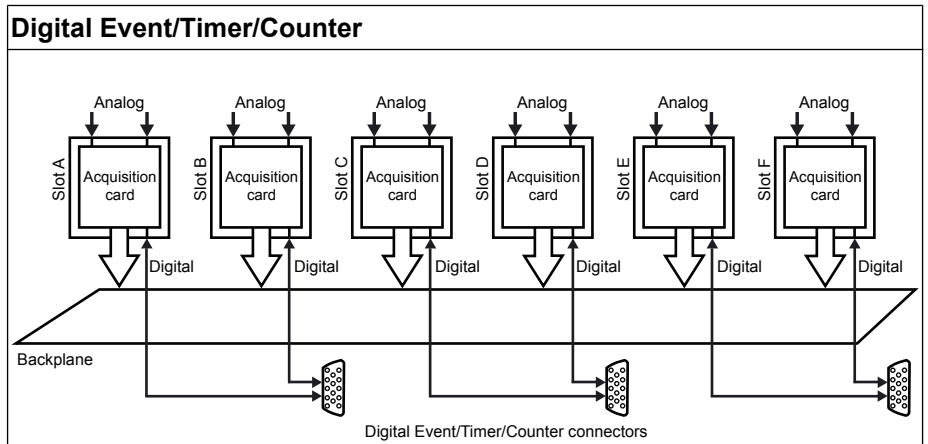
Digital Event/Timer/Counter

Analog

Slot A

Acquisition card

Digital

Analog

Slot B

Acquisition card

Digital

Analog

Slot C

Acquisition card

Digital

Analog

Slot D

Acquisition card

Digital

Analog

Slot E

Acquisition card

Digital

Analog

Slot F

Acquisition card

Digital

Backplane

Digital Event/Timer/Counter connectors